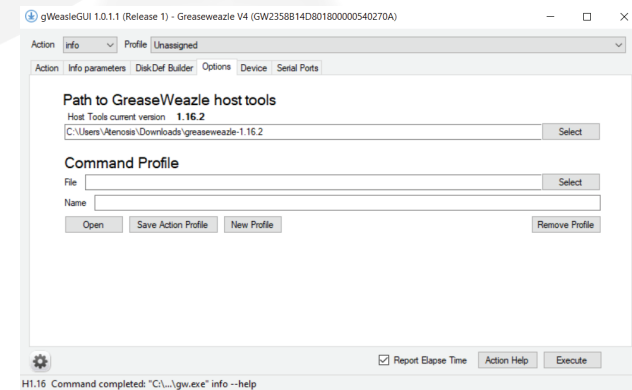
gWeasleGUI 1.0.1.1 (Release 1) - Greaseweazle V4 (GW2358B14D801800000540270A)

Action info Profile Unassigned

Action | Info parameters | DiskDef Builder | Options | Device | Serial Ports

Path to GreaseWeazle host tools

Host Tools current version 1.16.2

C:\Users\Atenosis\Downloads\greaseweazle-1.16.2

Select

Command Profile

File

Select

Name

Open | Save Action Profile | New Profile | Remove Profile

Report Elapse Time | Action Help | Execute

H1.16 Command completed: "C:\...\gw.exe" info --help